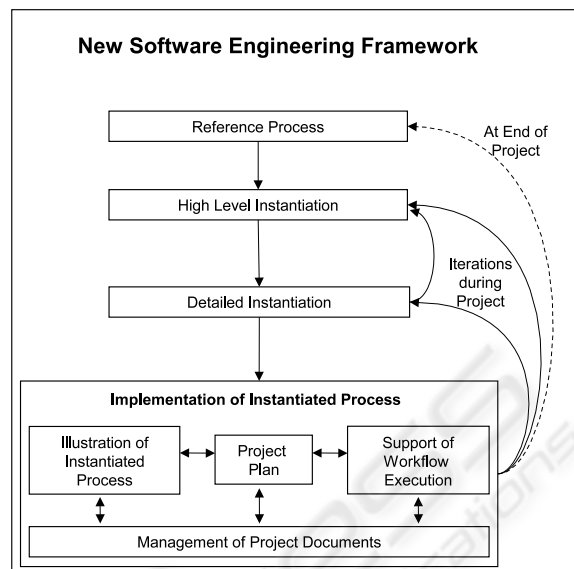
New Software Engineering Framework

Reference Process

At End of Project

High Level Instantiation

Iterations during Project

Detailed Instantiation

Implementation of Instantiated Process

Illustration of Instantiated Process

Project Plan

Support of Workflow Execution

Management of Project Documents